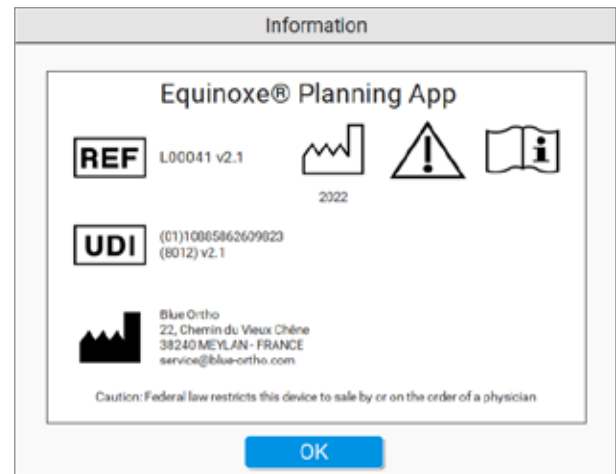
Information

Equinoxe® Planning App

REF

L00041 v2.1

2022

UDI

(01)10885862609823
(8012) v2.1

Blue Ortho
22, Chemin du Vieux Chêne
38240 MEYLAN - FRANCE
service@blue-ortho.com

Caution: Federal law restricts this device to sale by or on the order of a physician

OK